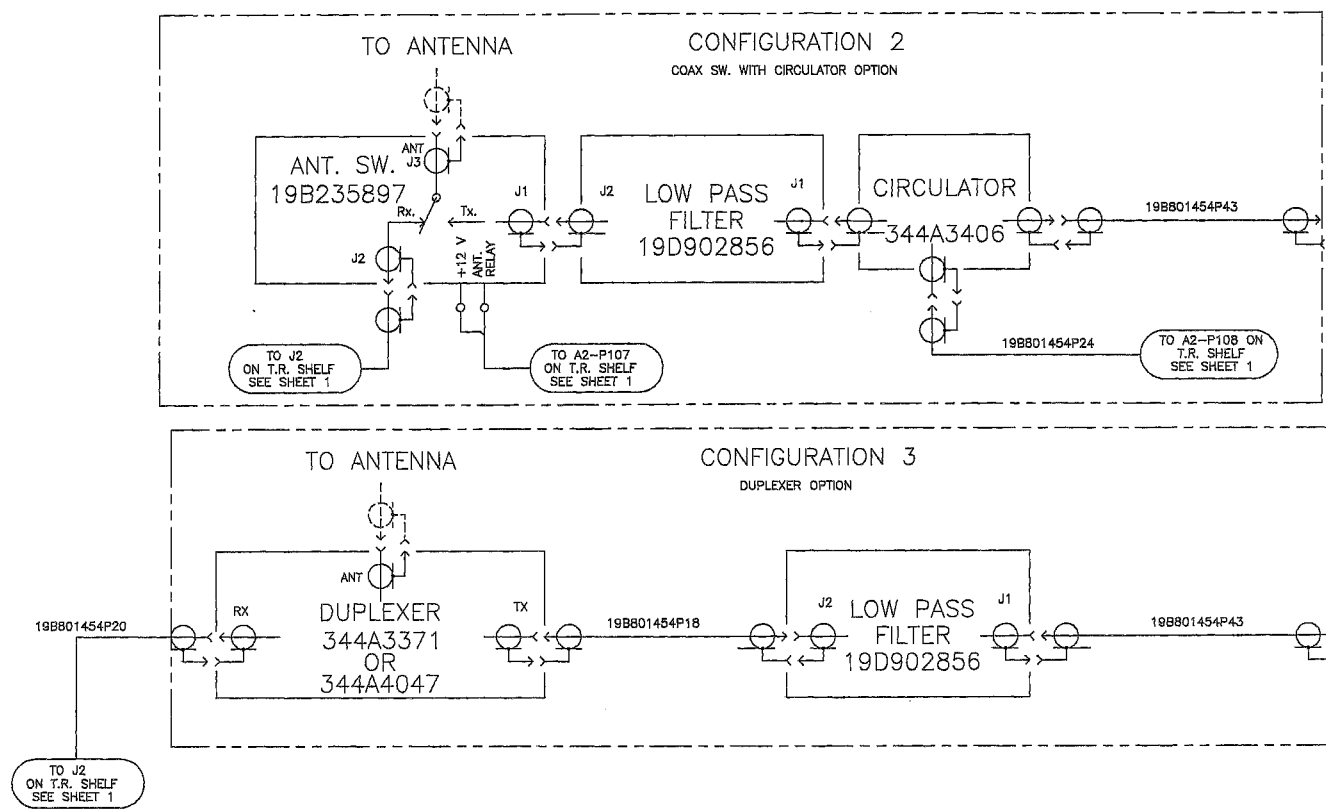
TO ANTENNA

CONFIGURATION 2

COAX SW. WITH CIRCULATOR OPTION

ANT J3

ANT. SW.
19B235897

Rx.

Tx.

J2

+12 V

ANT. RELAY

J1

J2

LOW PASS
FILTER
19D902856

J1

CIRCULATOR
344A3406

19B801454P43

19B801454P24

TO J2
ON T.R. SHELF
SEE SHEET 1

TO A2–P107
ON T.R. SHELF
SEE SHEET 1

TO A2–P108 ON
T.R. SHELF
SEE SHEET 1

TO ANTENNA

CONFIGURATION 3

DUPLEXER OPTION

ANT

RX

DUPLEXER
344A3371
OR
344A4047

TX

19B801454P20

19B801454P18

J2

LOW PASS
FILTER
19D902856

J1

19B801454P43

TO J2
ON T.R. SHELF
SEE SHEET 1